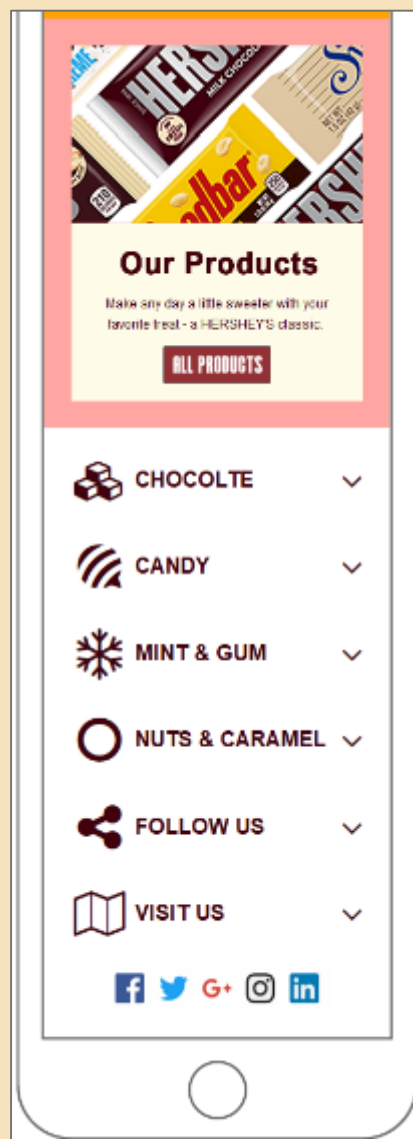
HERSH MILK CHOCO
odbar
HERSH

Our Products

Make any day a little sweeter with your favorite treat - a HERSHEY'S classic.

ALL PRODUCTS

CHOCOLTE

CANDY

MINT & GUM

NUTS & CARAMEL

FOLLOW US

VISIT US

G+